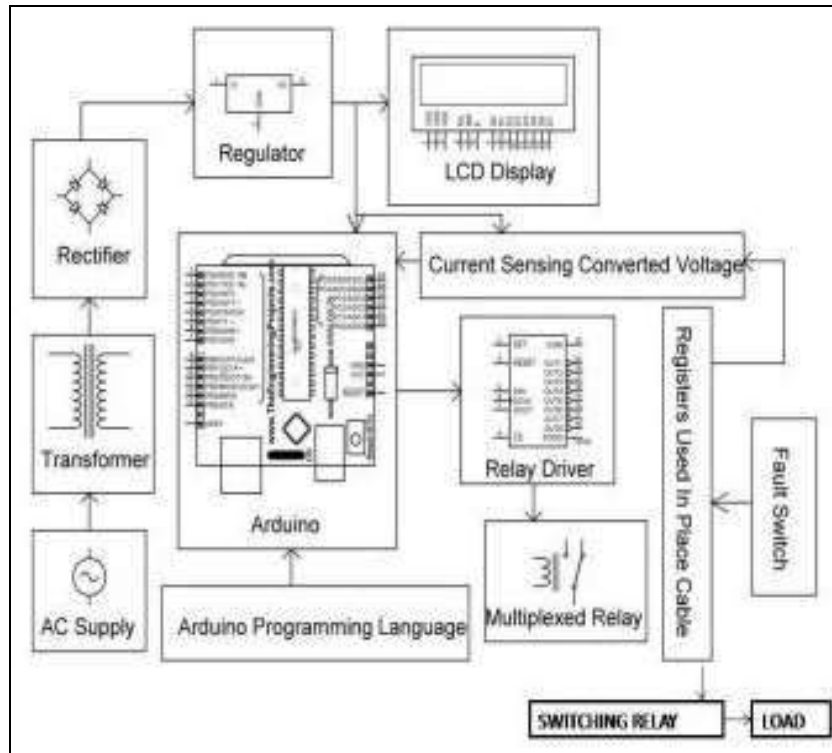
Regulator

LCD Display

Rectifier

Current Sensing Converted Voltage

Transformer

Relay Driver

Registers Used In Place Cable

Fault Switch

Arduino

Multiplexed Relay

AC Supply

Arduino Programming Language

SWITCHING RELAY

LOAD